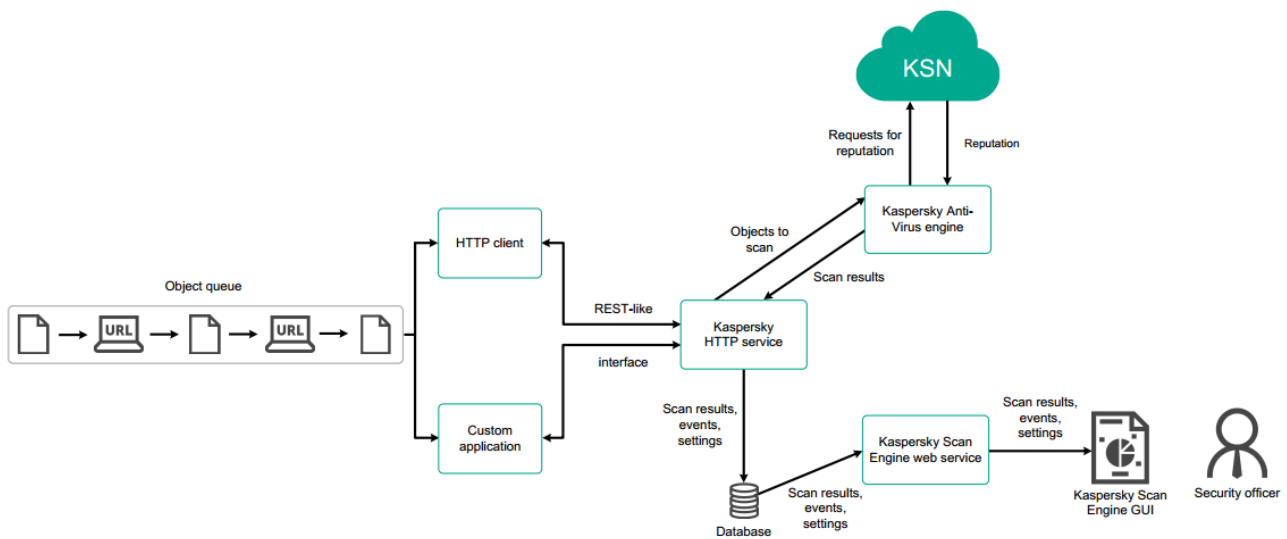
KSN

Requests for reputation

Reputation

Kaspersky Anti-Virus engine

Objects to scan

Scan results

HTTP client

Object queue

URL

URL

REST-like

interface

Kaspersky HTTP service

Custom application

Scan results, events, settings

Database

Scan results, events, settings

Kaspersky Scan Engine web service

Scan results, events, settings

Kaspersky Scan Engine GUI

Security officer